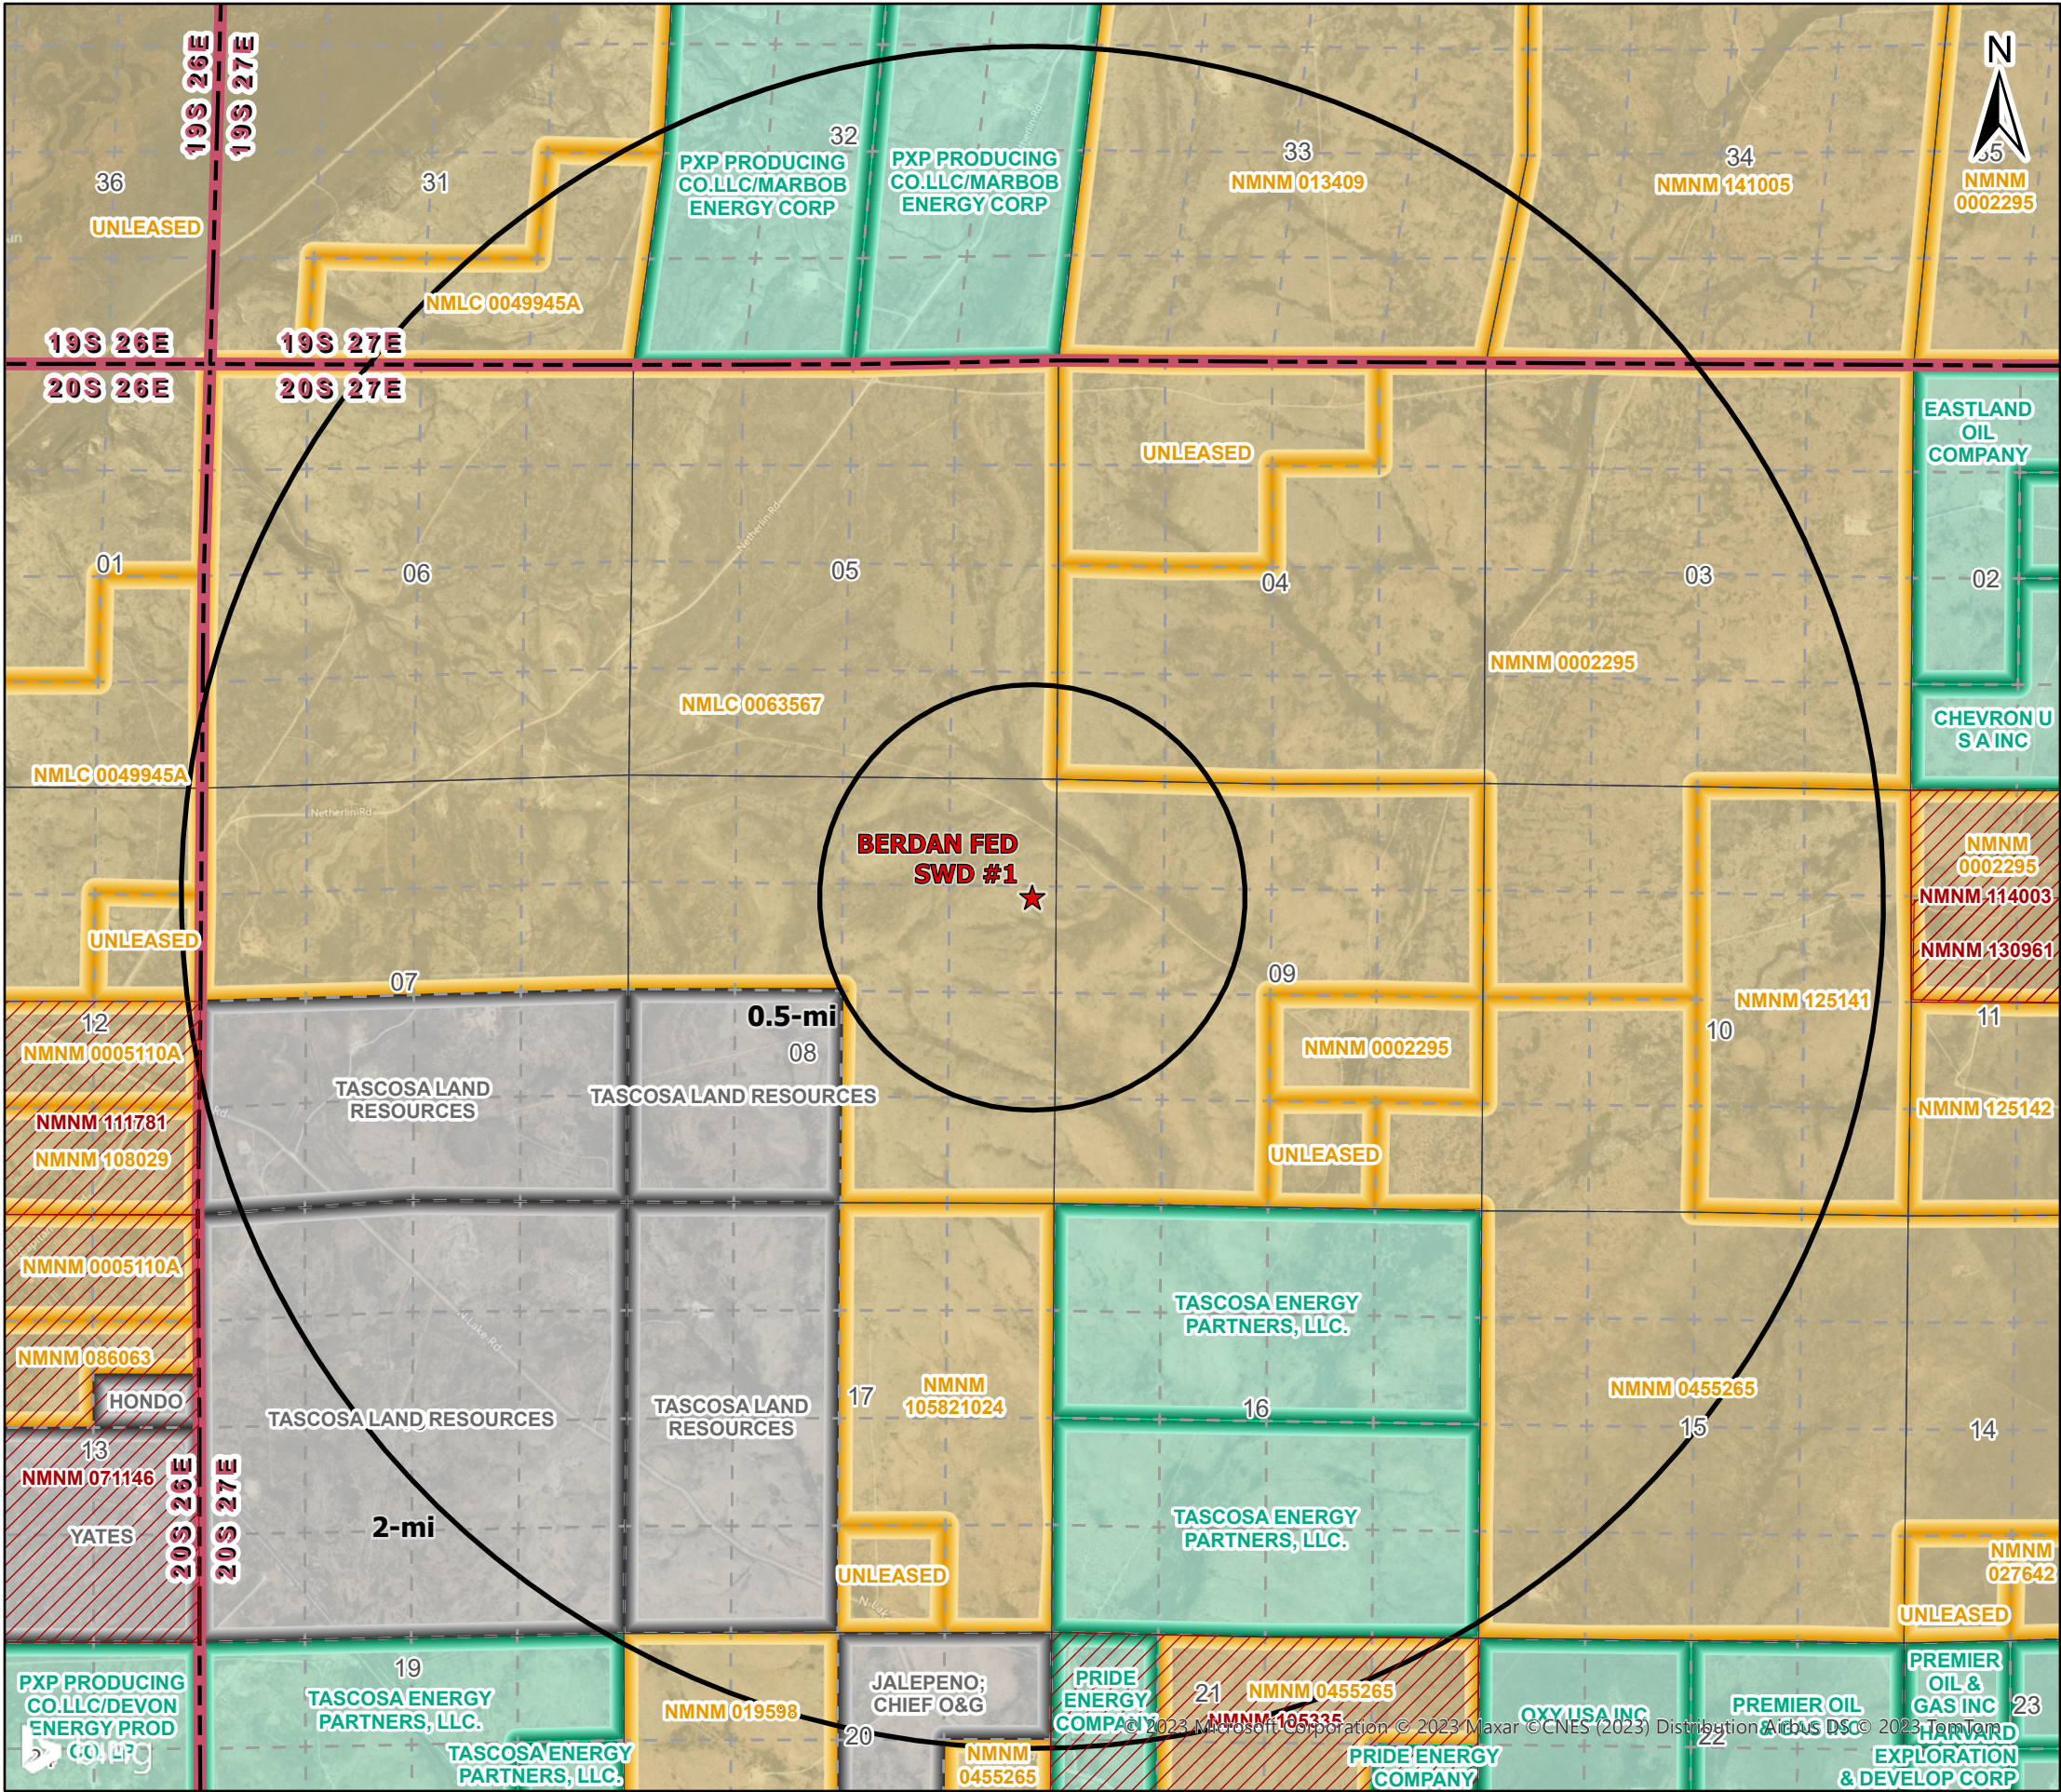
19S 26E
19S 27E
36
UNLEASED
31
NMLC 0049945A
32
PXP PRODUCING CO.LLC/MARBOB ENERGY CORP
PXP PRODUCING CO.LLC/MARBOB ENERGY CORP
33
NMNM 013409
34
NMNM 141005
35
NMNM 0002295
N
19S 26E
19S 27E
20S 26E
20S 27E
UNLEASED
EASTLAND OIL COMPANY
01
06
05
04
03
02
NMNM 0002295
NMLC 0063567
CHEVRON U S A INC
NMLC 0049945A
BERDAN FED SWD #1
NMNM 0002295
NMNM 114003
NMNM 130961
UNLEASED
07
09
12
NMNM 0005110A
0.5-mi
08
NMNM 125141
10
11
TASCOSA LAND RESOURCES
TASCOSA LAND RESOURCES
NMNM 0002295
NMNM 111781
NMNM 108029
UNLEASED
NMNM 125142
NMNM 0005110A
TASCOSA ENERGY PARTNERS, LLC.
NMNM 086063
HONDO
TASCOSA LAND RESOURCES
TASCOSA LAND RESOURCES
17
NMNM 105821024
16
NMNM 0455265
15
14
13
NMNM 071146
20S 26E
20S 27E
2-mi
TASCOSA ENERGY PARTNERS, LLC.
YATES
UNLEASED
NMNM 027642
UNLEASED
19
PXP PRODUCING CO.LLC/DEVON ENERGY PROD CO LP
TASCOSA ENERGY PARTNERS, LLC.
NMNM 019598
JALEPENO; CHIEF O&G
PRIDE ENERGY COMPANY
21
NMNM 0455265
NMNM 105335
OXY USA INC
PREMIER OIL & GAS INC
PREMIER OIL & GAS INC
23
HARVARD EXPLORATION & DEVELOP CORP
20
22
TASCOSA ENERGY PARTNERS, LLC.
NMNM 0455265
PRIDE ENERGY COMPANY
© 2023 Microsoft Corporation © 2023 Maxar ©CNES (2023) Distribution Airbus DS © 2023 TomTom